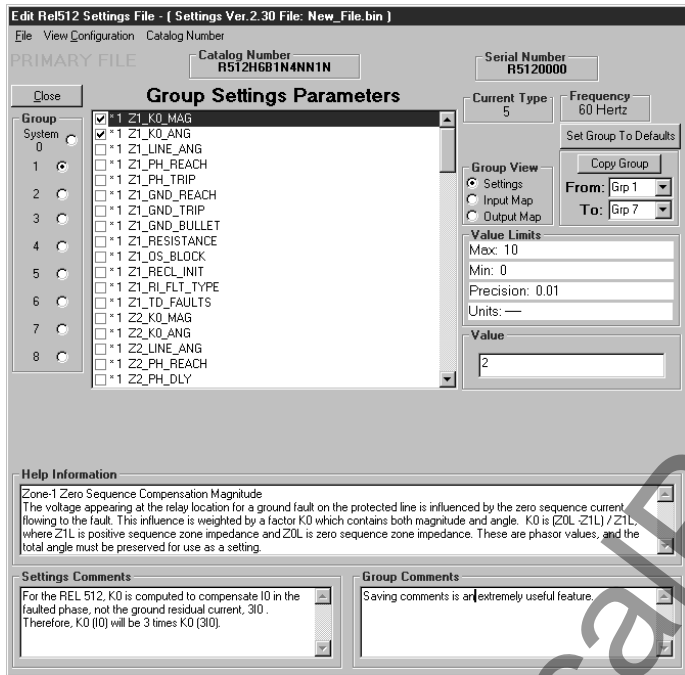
Edit Rel512 Settings File - ( Settings Ver.2.30 File: New_File.bin )

File View Configuration Catalog Number

PRIMARY FILE

Catalog Number
R512H6B1N4NN1N

Serial Number
R5120000

Close

Group Settings Parameters

Current Type
5

Frequency
60 Hertz

Group
System
0
1
2
3
4
5
6
7
8

*1 Z1_K0_MAG
*1 Z1_K0_ANG
*1 Z1_LINE_ANG
*1 Z1_PH_REACH
*1 Z1_PH_TRIP
*1 Z1_GND_REACH
*1 Z1_GND_TRIP
*1 Z1_GND_BULLET
*1 Z1_RESISTANCE
*1 Z1_OS_BLOCK
*1 Z1_RECL_INIT
*1 Z1_RI_FLT_TYPE
*1 Z1_TD_FAULTS
*1 Z2_K0_MAG
*1 Z2_K0_ANG
*1 Z2_LINE_ANG
*1 Z2_PH_REACH
*1 Z2_PH_DLY

Set Group To Defaults

Group View
Settings
Input Map
Output Map

Copy Group
From: Grp 1
To: Grp 7

Value Limits
Max: 10
Min: 0
Precision: 0.01
Units: —

Value
2

Help Information
Zone-1 Zero Sequence Compensation Magnitude
The voltage appearing at the relay location for a ground fault on the protected line is influenced by the zero sequence current flowing to the fault. This influence is weighted by a factor K0 which contains both magnitude and angle. K0 is (Z0L -Z1L) / Z1L, where Z1L is positive sequence zone impedance and Z0L is zero sequence zone impedance. These are phasor values, and the total angle must be preserved for use as a setting.

Settings Comments
For the REL 512, K0 is computed to compensate I0 in the faulted phase, not the ground residual current, 3I0 . Therefore, K0 (I0) will be 3 times K0 (3I0).

Group Comments
Saving comments is an extremely useful feature.